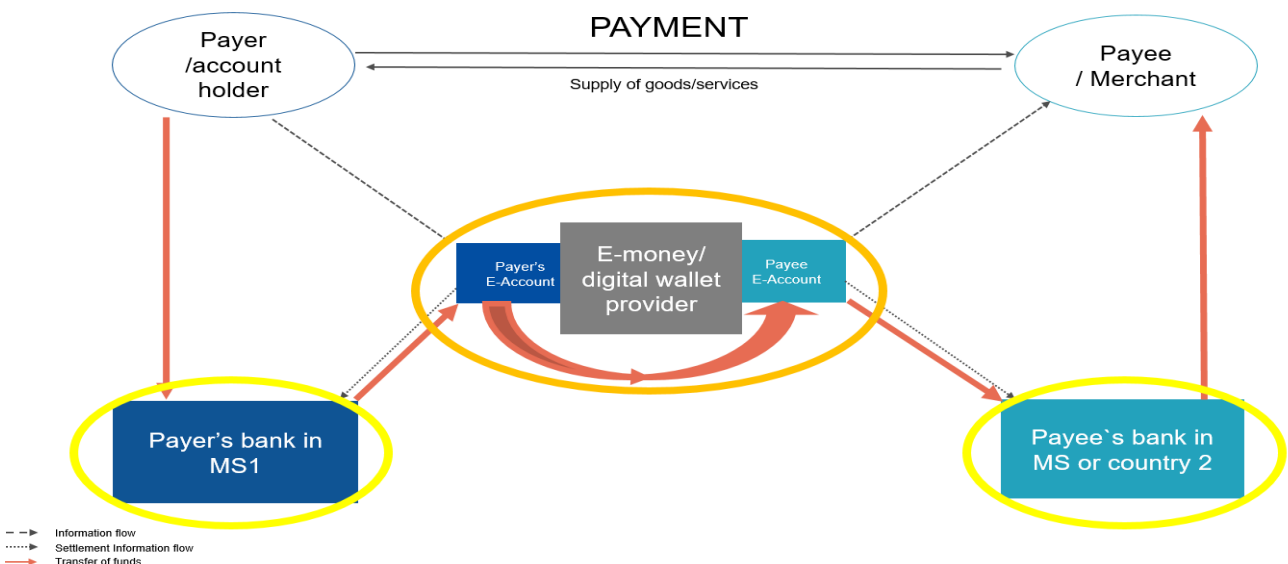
PAYMENT

Payer /account holder

Payee / Merchant

Supply of goods/services

Payer's E-Account

E-money/ digital wallet provider

Payee E-Account

Payer's bank in MS1

Payee`s bank in MS or country 2

Information flow
Settlement Information flow
Transfer of funds